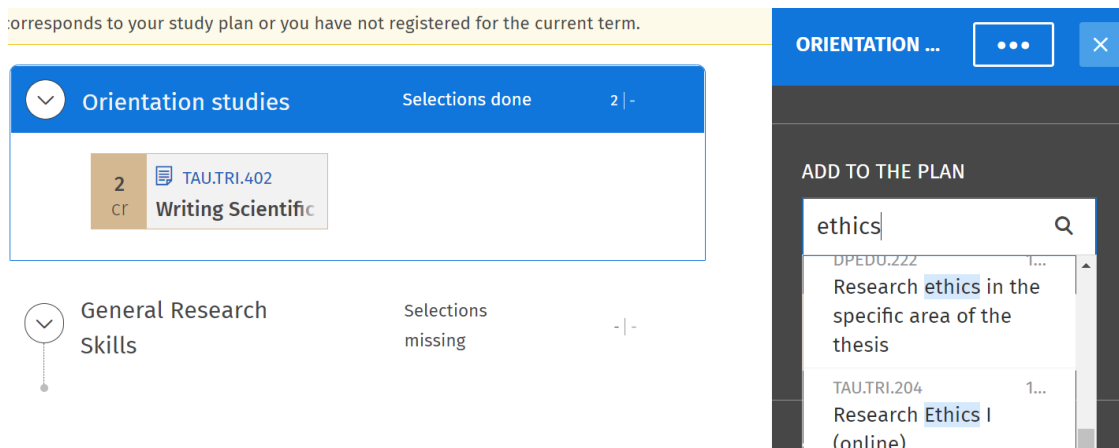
corresponds to your study plan or you have not registered for the current term.

Orientation studies

Selections done

2 | -

2 cr

TAU.TRI.402

Writing Scientific

General Research Skills

Selections missing

- | -

ORIENTATION ...

•••

✕

ADD TO THE PLAN

ethics

DPEDU.222

1...

Research ethics in the specific area of the thesis

TAU.TRI.204

1...

Research Ethics I (online)